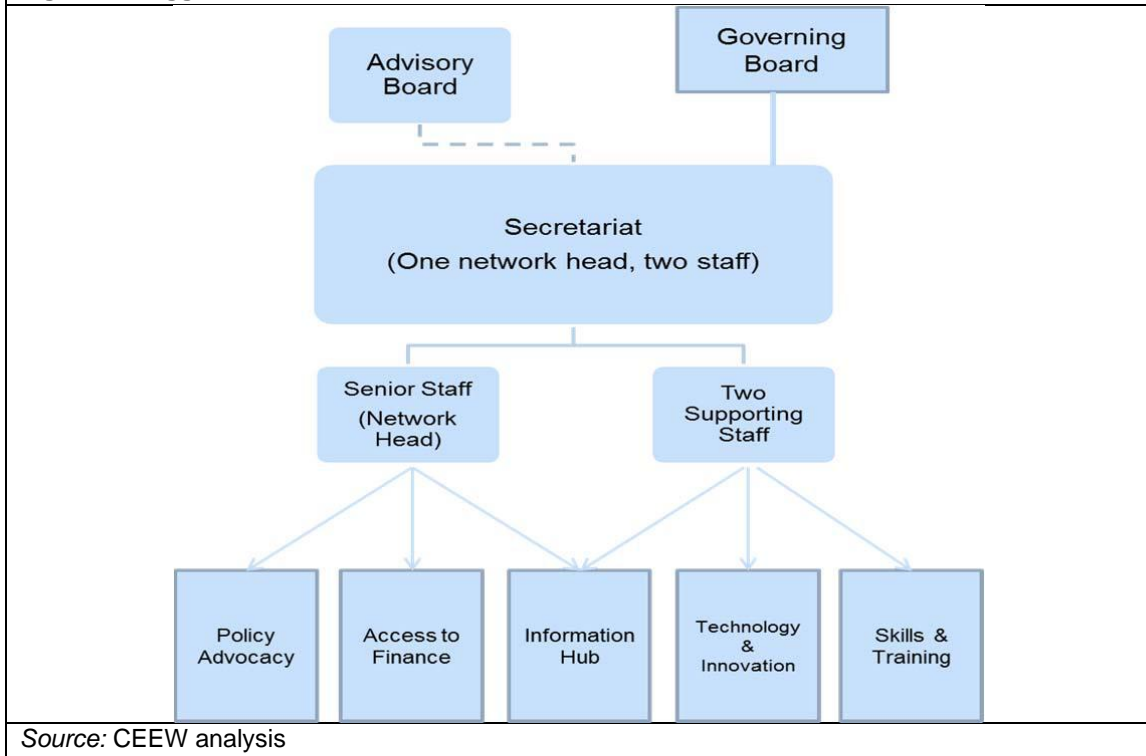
Advisory Board

Governing Board

Secretariat
(One network head, two staff)

Senior Staff (Network Head)

Two Supporting Staff

Policy Advocacy

Access to Finance

Information Hub

Technology & Innovation

Skills & Training

*Source:* CEEW analysis